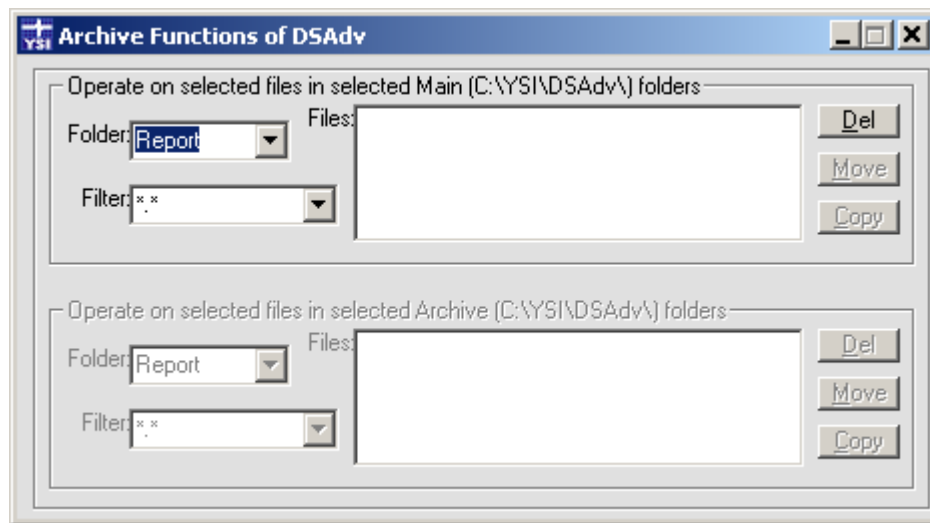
YSI Archive Functions of DSAdv

Operate on selected files in selected Main (C:\YSI\DSAdv\) folders

Folder: Report

Filter: *.*

Files:

Del

Move

Copy

Operate on selected files in selected Archive (C:\YSI\DSAdv\) folders

Folder: Report

Filter: *.*

Files:

Del

Move

Copy